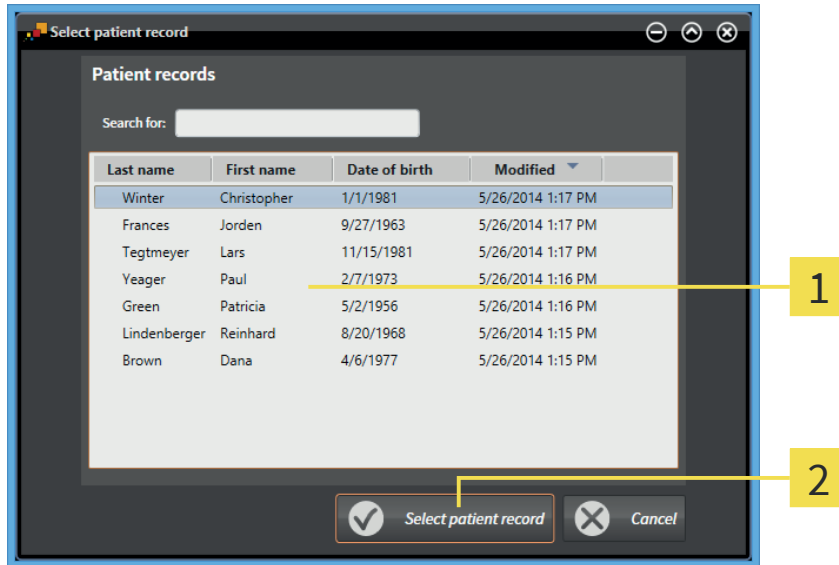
Select patient record

Patient records

Search for:

| Last name | First name | Date of birth | Modified |
|---|---|---|---|
| Winter | Christopher | 1/1/1981 | 5/26/2014 1:17 PM |
| Frances | Jorden | 9/27/1963 | 5/26/2014 1:17 PM |
| Tegtmeyer | Lars | 11/15/1981 | 5/26/2014 1:17 PM |
| Yeager | Paul | 2/7/1973 | 5/26/2014 1:16 PM |
| Green | Patricia | 5/2/1956 | 5/26/2014 1:16 PM |
| Lindenberger | Reinhard | 8/20/1968 | 5/26/2014 1:15 PM |
| Brown | Dana | 4/6/1977 | 5/26/2014 1:15 PM |

1

2

Select patient record

Cancel